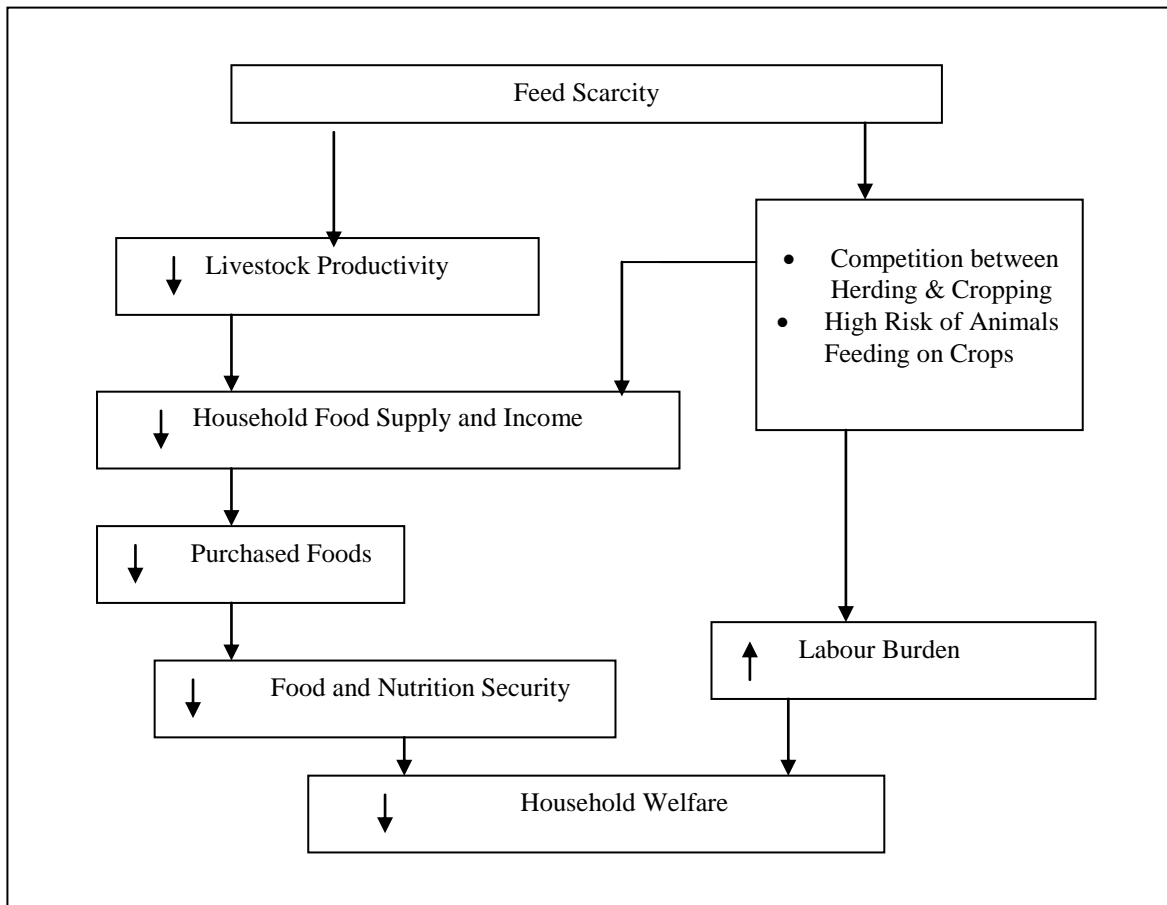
Feed Scarcity

↓ Livestock Productivity

• Competition between Herding & Cropping
• High Risk of Animals Feeding on Crops

↓ Household Food Supply and Income

↓ Purchased Foods

↑ Labour Burden

↓ Food and Nutrition Security

↓ Household Welfare